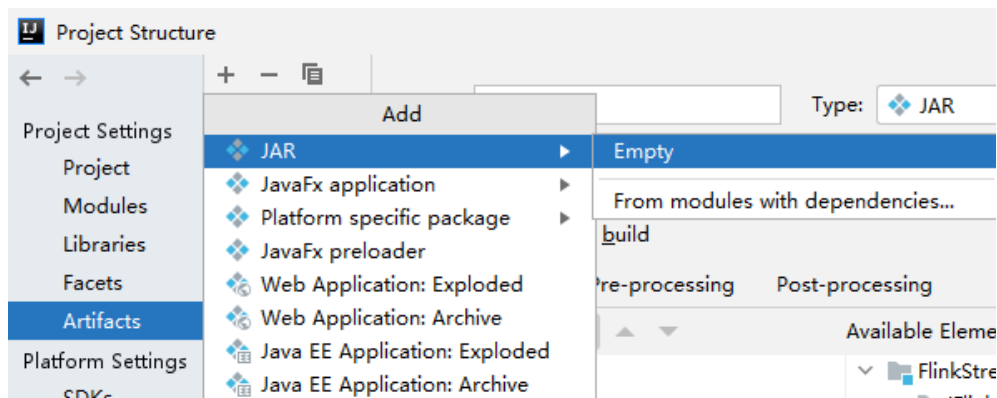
Project Structure

Project Settings
Project
Modules
Libraries
Facets
Artifacts
Platform Settings
SDKs

Add
JAR
JavaFx application
Platform specific package
JavaFx preloader
Web Application: Exploded
Web Application: Archive
Java EE Application: Exploded
Java EE Application: Archive

Empty
From modules with dependencies...

Type: JAR
build
Pre-processing
Post-processing
Available Eleme
FlinkStre